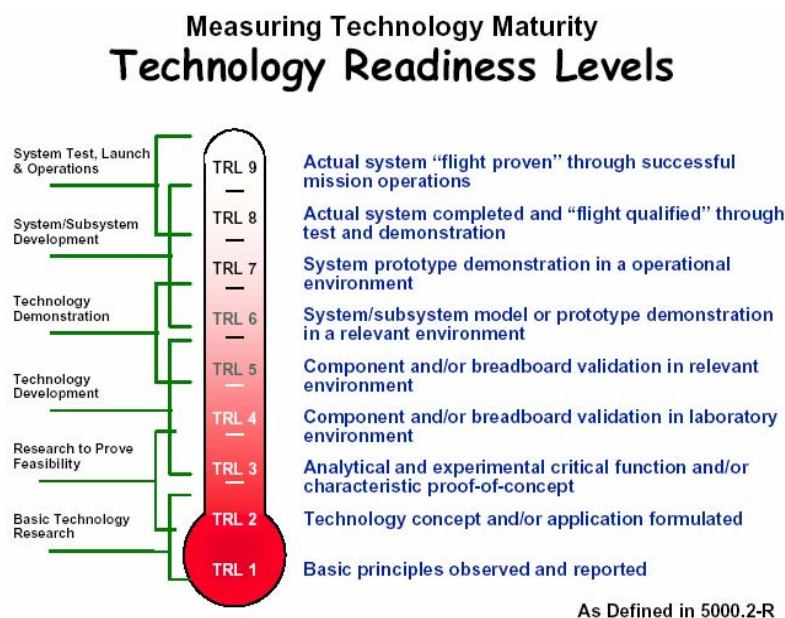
Measuring Technology Maturity
Technology Readiness Levels

System Test, Launch & Operations

System/Subsystem Development

Technology Demonstration

Technology Development

Research to Prove Feasibility

Basic Technology Research

TRL 9
TRL 8
TRL 7
TRL 6
TRL 5
TRL 4
TRL 3
TRL 2
TRL 1

Actual system "flight proven" through successful mission operations

Actual system completed and "flight qualified" through test and demonstration

System prototype demonstration in a operational environment

System/subsystem model or prototype demonstration in a relevant environment

Component and/or breadboard validation in relevant environment

Component and/or breadboard validation in laboratory environment

Analytical and experimental critical function and/or characteristic proof-of-concept

Technology concept and/or application formulated

Basic principles observed and reported

As Defined in 5000.2-R